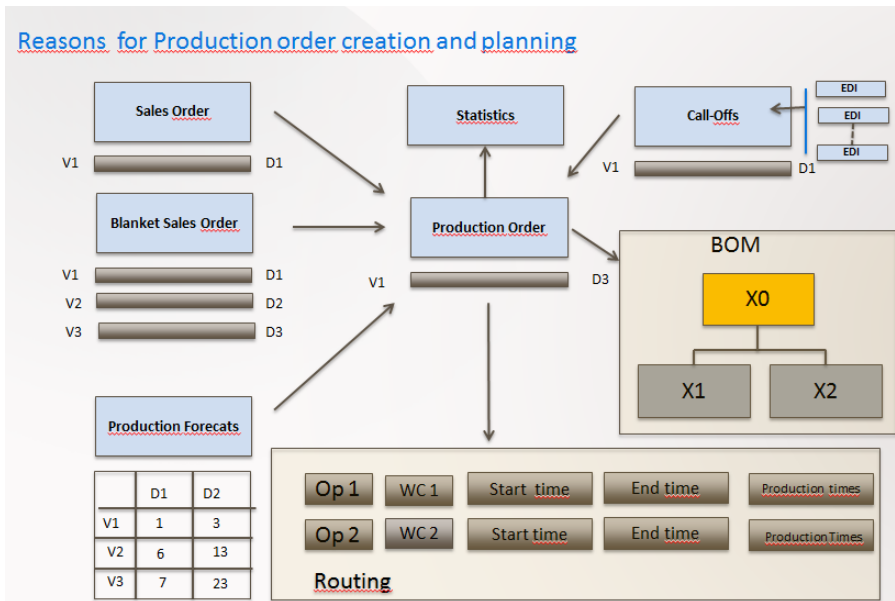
Reasons for Production order creation and planning

Sales Order

V1 D1

Blanket Sales Order

V1 D1
V2 D2
V3 D3

Production Forecats

|  | D1 | D2 |
|---|---|---|
| V1 | 1 | 3 |
| V2 | 6 | 13 |
| V3 | 7 | 23 |

Statistics

Production Order

V1 D3

Call-Offs

EDI
EDI
EDI

V1 D1

BOM

X0

X1

X2

Op 1 WC 1 Start time End time Production times

Op 2 WC 2 Start time End time ProductionTimes

Routing